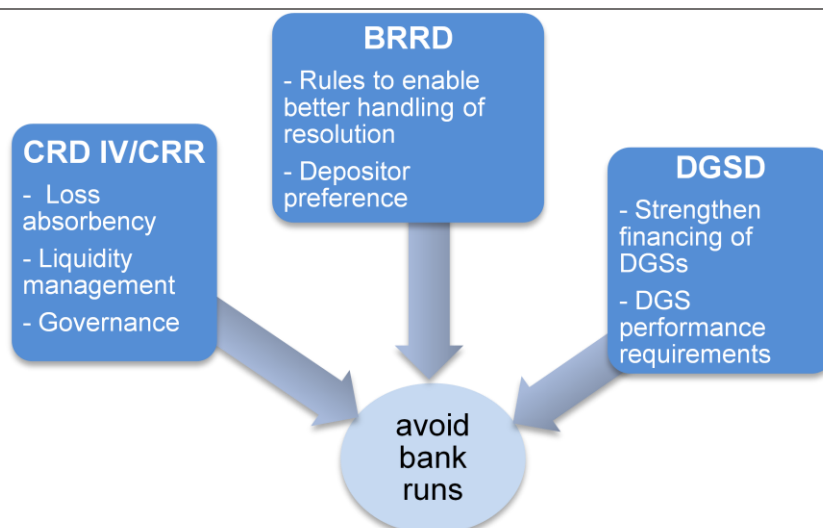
BRRD
- Rules to enable better handling of resolution
- Depositor preference

CRD IV/CRR
- Loss absorbency
- Liquidity management
- Governance

DGSD
- Strengthen financing of DGSs
- DGS performance requirements

avoid bank runs